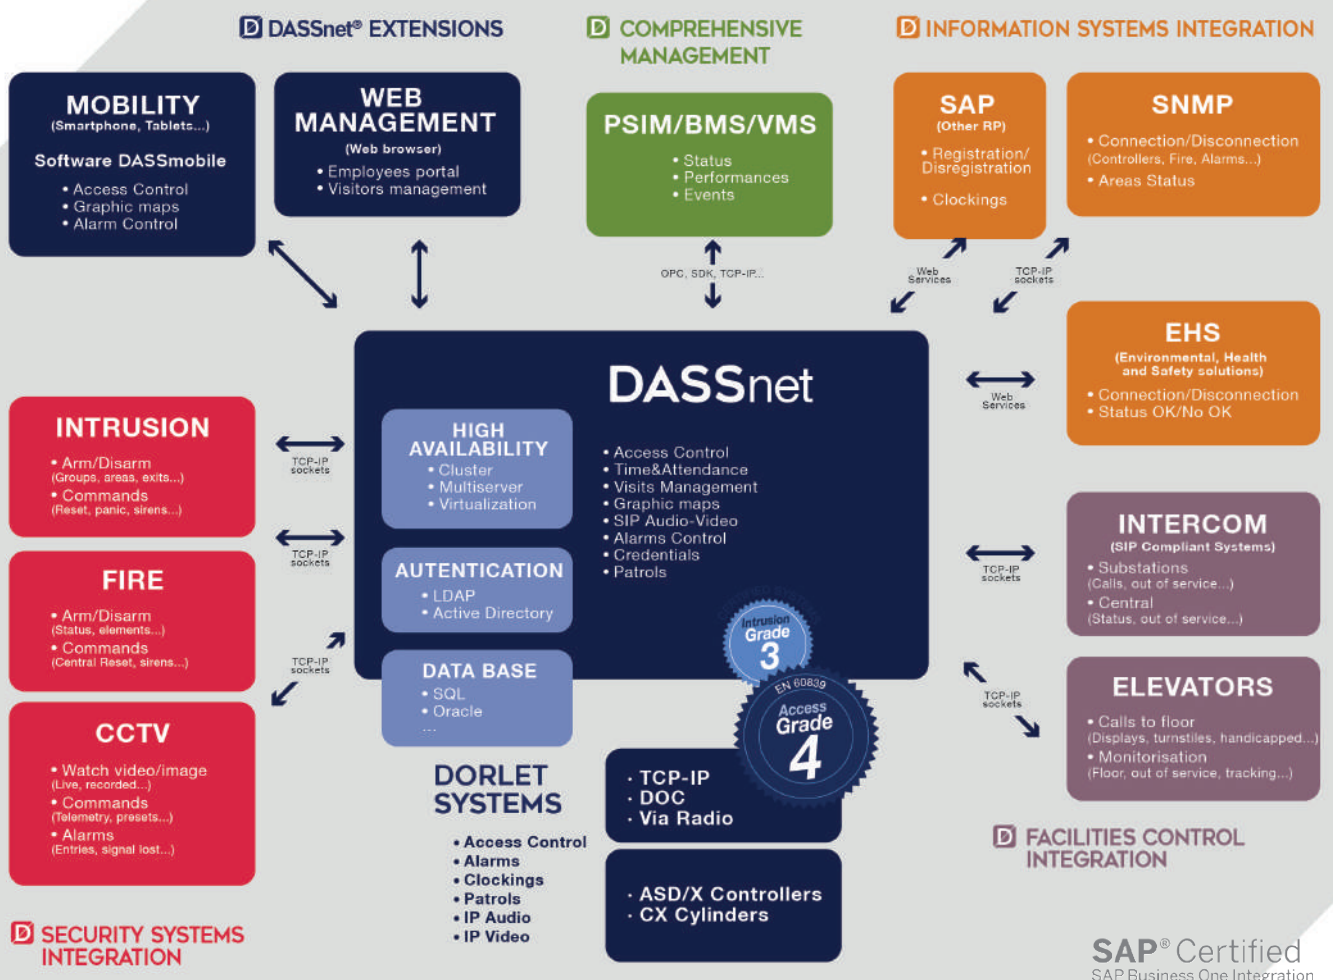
D DASSnet® EXTENSIONS

D COMPREHENSIVE MANAGEMENT

D INFORMATION SYSTEMS INTEGRATION

MOBILITY
(Smartphone, Tablets...)
Software DASSmobile
• Access Control
• Graphic maps
• Alarm Control

WEB MANAGEMENT
(Web browser)
• Employees portal
• Visitors management

PSIM/BMS/VMS
• Status
• Performances
• Events

OPC, SDK, TCP-IP...

SAP
(Other RP)
• Registration/ Disregistration
• Clockings

SNMP
• Connection/Disconnection
(Controllers, Fire, Alarms...)
• Areas Status

Web Services

TCP-IP sockets

EHS
(Environmental, Health and Safety solutions)
• Connection/Disconnection
• Status OK/No OK

Web Services

DASSnet

HIGH AVAILABILITY
• Cluster
• Multiserver
• Virtualization

• Access Control
• Time&Attendance
• Visits Management
• Graphic maps
• SIP Audio-Video
• Alarms Control
• Credentials
• Patrols

AUTENTICATION
• LDAP
• Active Directory

DATA BASE
• SQL
• Oracle
...

Intrusion Grade 3

EN 60839 Access Grade 4

INTRUSION
• Arm/Disarm
(Groups, areas, exits...)
• Commands
(Reset, panic, sirens...)

TCP-IP sockets

FIRE
• Arm/Disarm
(Status, elements...)
• Commands
(Central Reset, sirens...)

TCP-IP sockets

TCP-IP sockets

CCTV
• Watch video/image
(Live, recorded...)
• Commands
(Telemetry, presets...)
• Alarms
(Entries, signal lost...)

D SECURITY SYSTEMS INTEGRATION

INTERCOM
(SIP Compliant Systems)
• Substations
(Calls, out of service...)
• Central
(Status, out of service...)

TCP-IP sockets

TCP-IP sockets

ELEVATORS
• Calls to floor
(Displays, turnstiles, handicapped...)
• Monitorisation
(Floor, out of service, tracking...)

DORLET SYSTEMS
• Access Control
• Alarms
• Clockings
• Patrols
• IP Audio
• IP Video

· TCP-IP
· DOC
· Via Radio

· ASD/X Controllers
· CX Cylinders

D FACILITIES CONTROL INTEGRATION

SAP® Certified
SAP Business One Integration